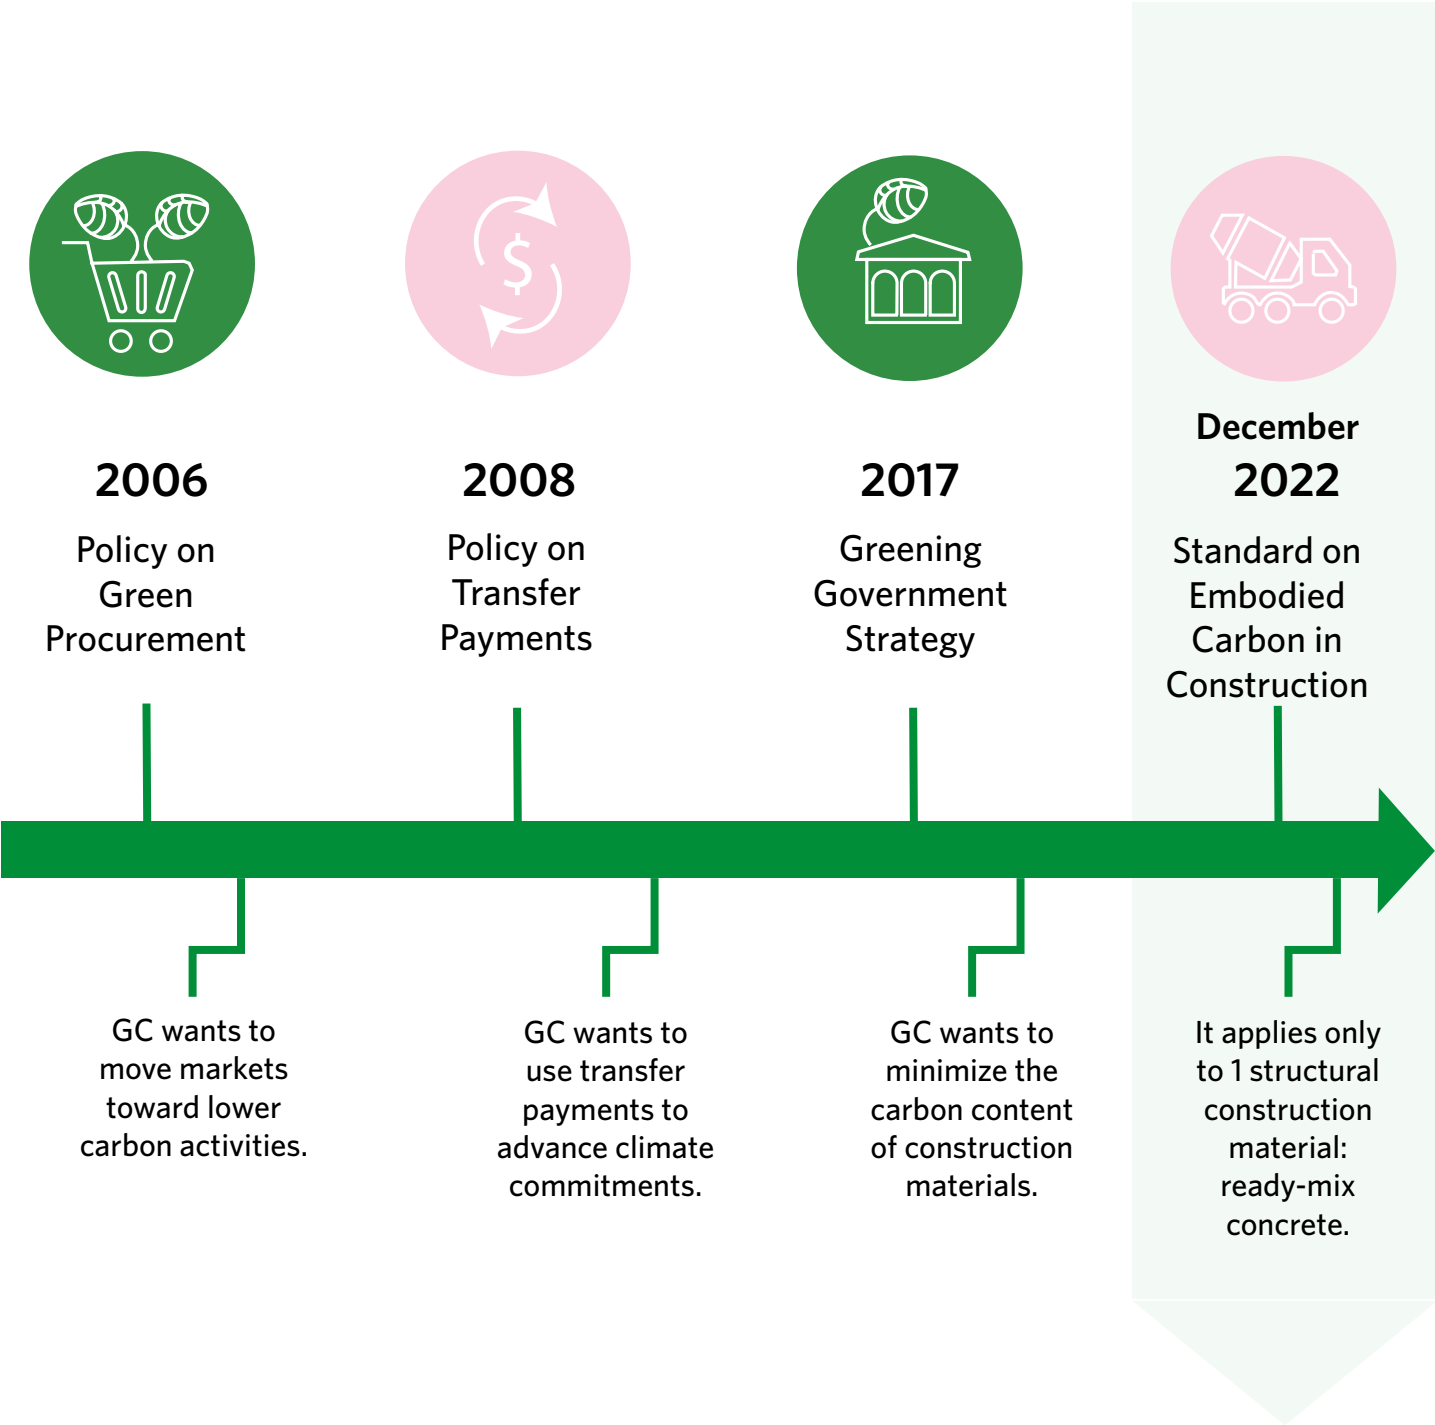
$

2006

Policy on Green Procurement

GC wants to move markets toward lower carbon activities.

2008

Policy on Transfer Payments

GC wants to use transfer payments to advance climate commitments.

2017

Greening Government Strategy

GC wants to minimize the carbon content of construction materials.

December 2022

Standard on Embodied Carbon in Construction

It applies only to 1 structural construction material: ready-mix concrete.